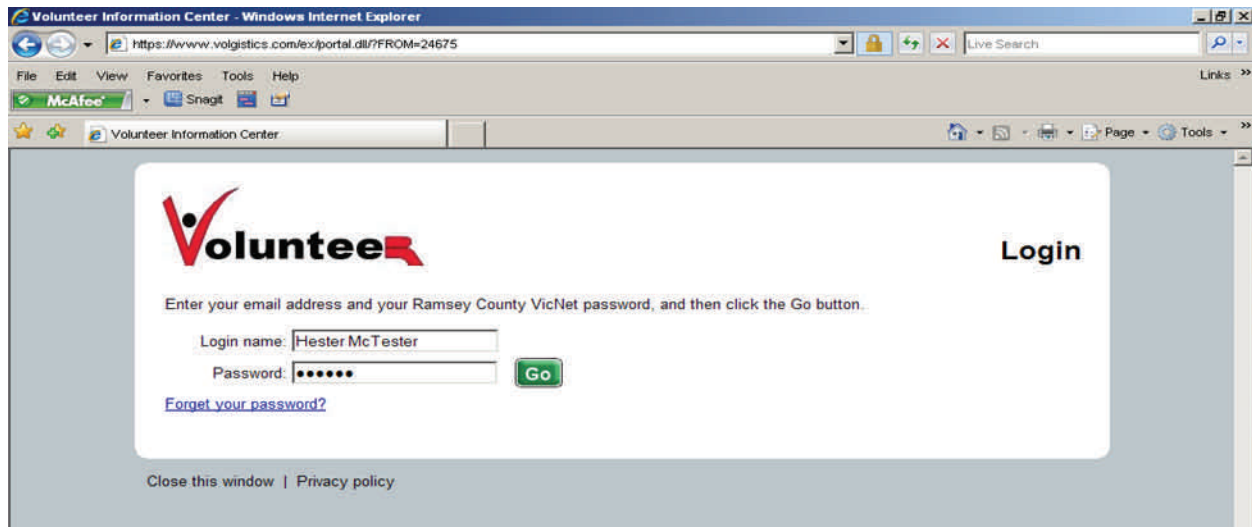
Volunteer Information Center - Windows Internet Explorer

https://www.volgistics.com/ex/portal.dll/?FROM=24675

Live Search

File Edit View Favorites Tools Help

Links »

McAfee

Snagit

Volunteer Information Center

Page ▾ Tools ▾

VolunteeR

Login

Enter your email address and your Ramsey County VicNet password, and then click the Go button.

Login name: Hester McTester

Password: ••••••• Go

Forget your password?

Close this window | Privacy policy